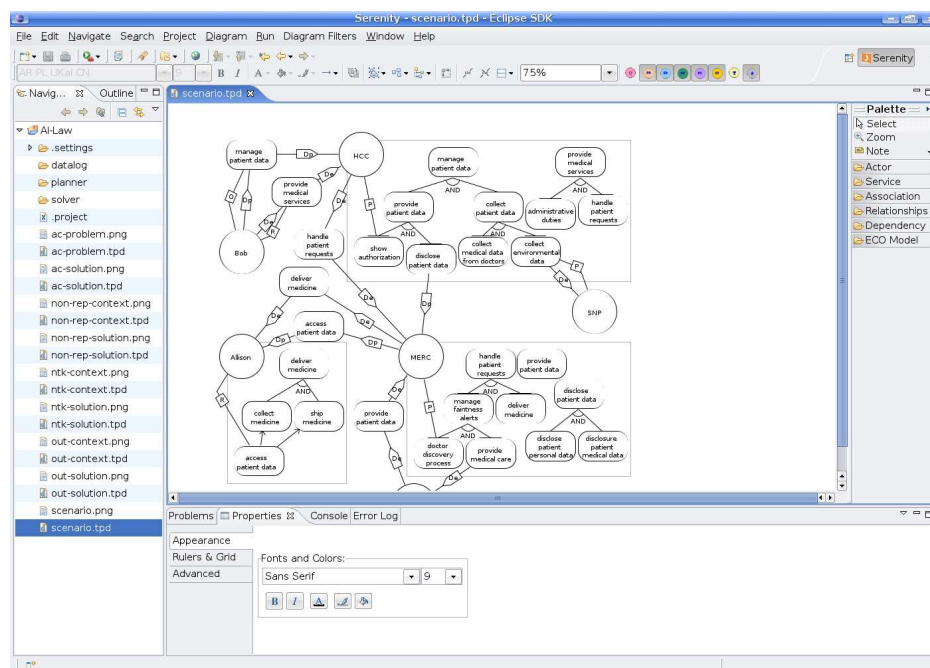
Serenity - scenario.tpd - Eclipse SDK

File Edit Navigate Search Project Diagram Run Diagram Filters Window Help

AR PL UKai CN

9

B I

75%

Serenity

Navig... Outline

scenario.tpd

AI-Law
.settings
datalog
planner
solver
.project
ac-problem.png
ac-problem.tpd
ac-solution.png
ac-solution.tpd
non-rep-context.png
non-rep-context.tpd
non-rep-solution.png
non-rep-solution.tpd
ntk-context.png
ntk-context.tpd
ntk-solution.png
ntk-solution.tpd
out-context.png
out-context.tpd
out-solution.png
out-solution.tpd
scenario.png
scenario.tpd

manage patient data
Dp
HCC
De
Dp
O
Dp
provide medical services
De
R
Bob
De
P
handle patient requests
manage patient data
AND
provide patient data
AND
show authorization
disclose patient data
collect patient data
AND
collect medical data from doctors
collect environmental data
provide medical services
AND
administrative duties
handle patient requests
P
De
SNP
deliver medicine
De
O
access patient data
Dp
De
Dp
Dp
Allison
deliver medicine
AND
collect medicine
ship medicine
R
access patient data
MERC
provide patient data
P
handle patient requests
provide patient data
AND
manage faintness alerts
deliver medicine
AND
doctor discovery process
provide medical care
De
De
disclose patient data
AND
disclose patient personal data
disclosure patient medical data

Palette
Select
Zoom
Note
Actor
Service
Association
Relationships
Dependency
ECO Model

Problems Properties Console Error Log

Appearance
Rulers & Grid
Advanced

Fonts and Colors:
Sans Serif
9
B I